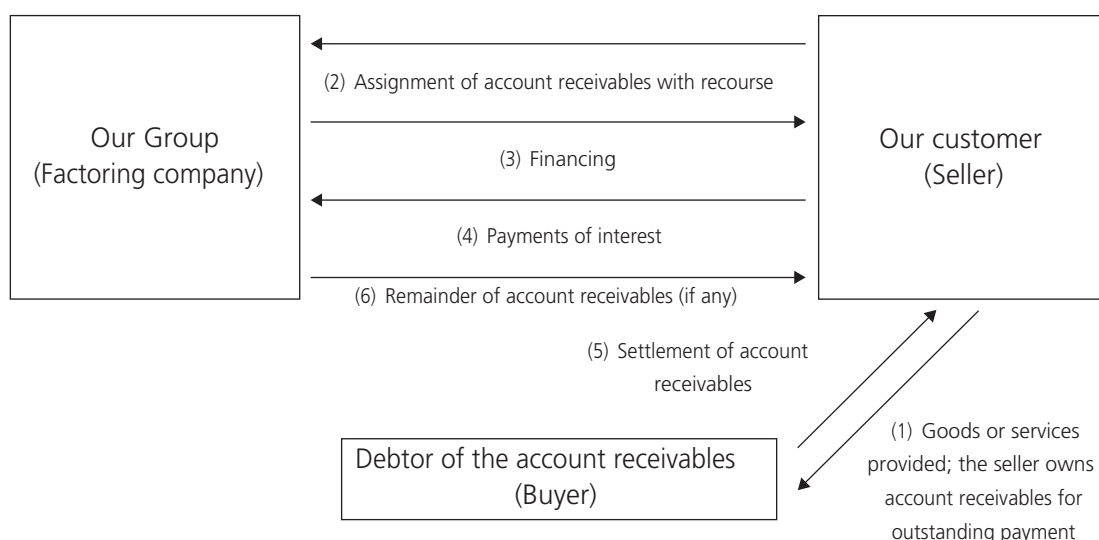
Our Group
(Factoring company)

(2) Assignment of account receivables with recourse

(3) Financing

(4) Payments of interest

(6) Remainder of account receivables (if any)

Our customer
(Seller)

(5) Settlement of account receivables

Debtor of the account receivables
(Buyer)

(1) Goods or services provided; the seller owns account receivables for outstanding payment